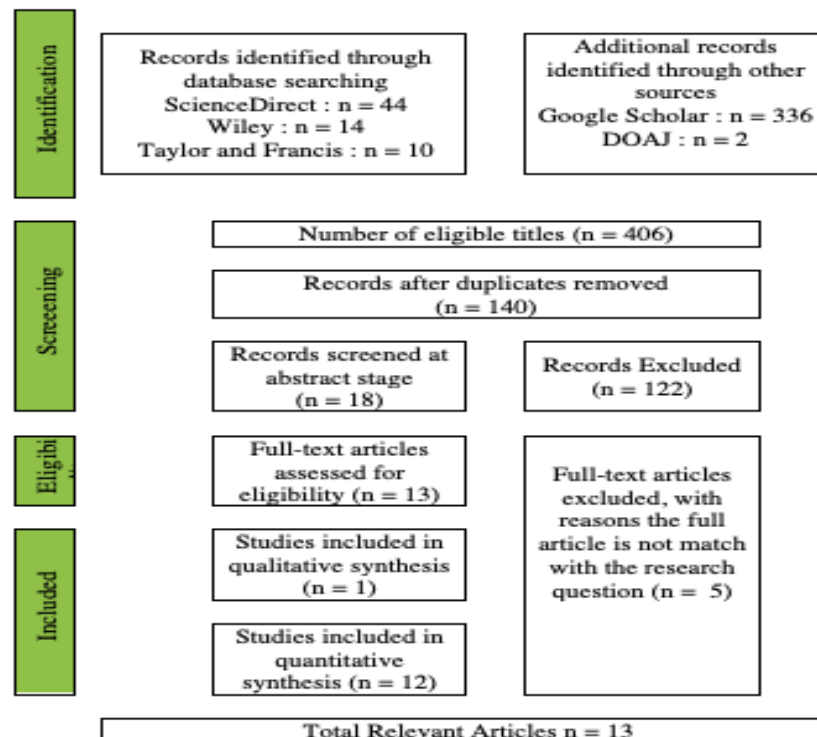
Identification

Records identified through database searching
ScienceDirect : n = 44
Wiley : n = 14
Taylor and Francis : n = 10

Additional records identified through other sources
Google Scholar : n = 336
DOAJ : n = 2

Screeening

Number of eligible titles (n = 406)

Records after duplicates removed (n = 140)

Records screened at abstract stage (n = 18)

Records Excluded (n = 122)

Eligibi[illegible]

Full-text articles assessed for eligibility (n = 13)

Full-text articles excluded, with reasons the full article is not match with the research question (n = 5)

Included

Studies included in qualitative synthesis (n = 1)

Studies included in quantitative synthesis (n = 12)

Total Relevant Articles n = 13